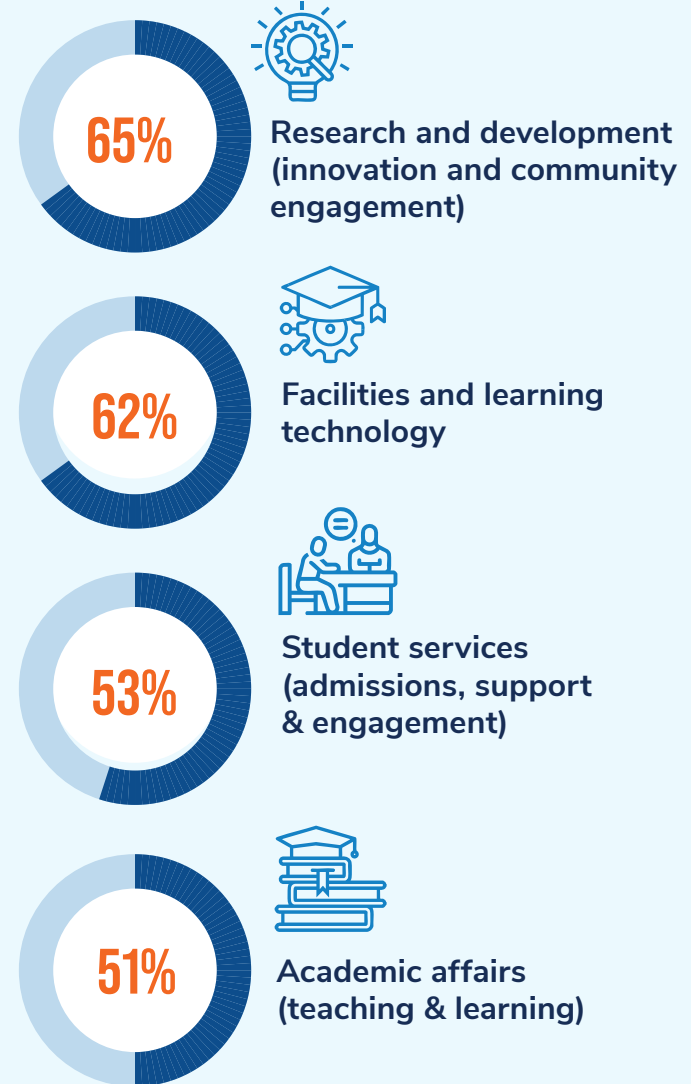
65%

Research and development (innovation and community engagement)

62%

Facilities and learning technology

53%

Student services (admissions, support & engagement)

51%

Academic affairs (teaching & learning)